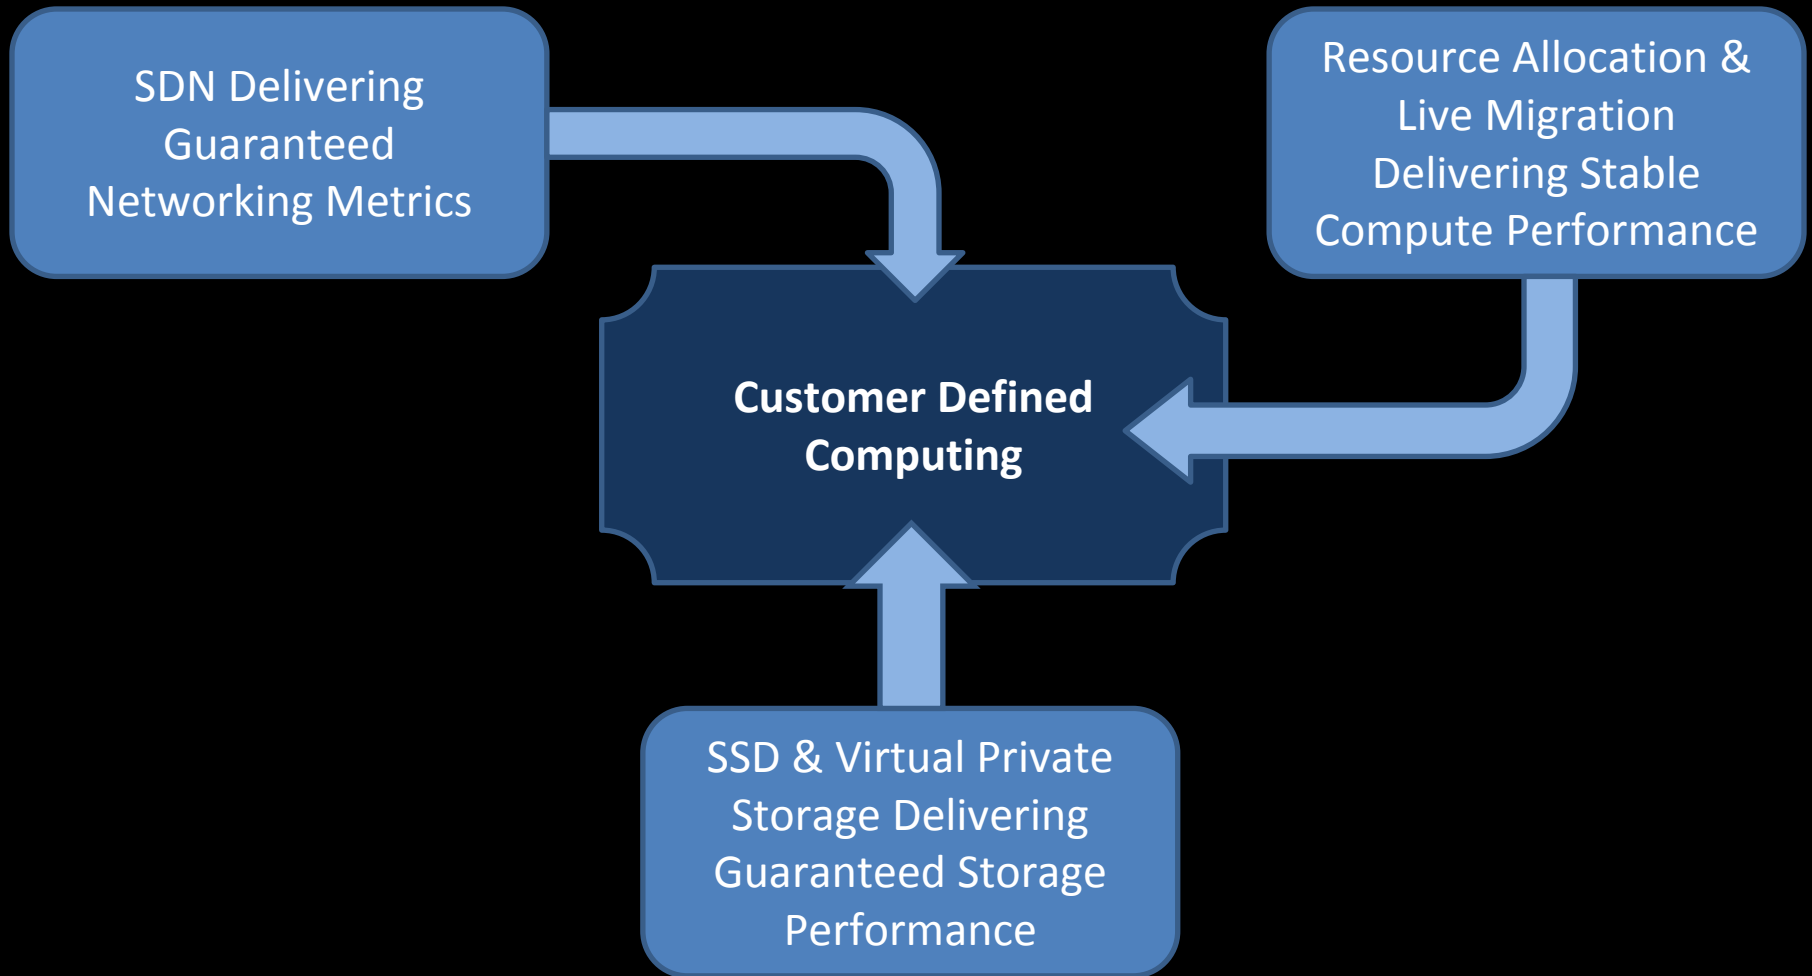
SDN Delivering Guaranteed Networking Metrics

Resource Allocation & Live Migration Delivering Stable Compute Performance

Customer Defined Computing

SSD & Virtual Private Storage Delivering Guaranteed Storage Performance